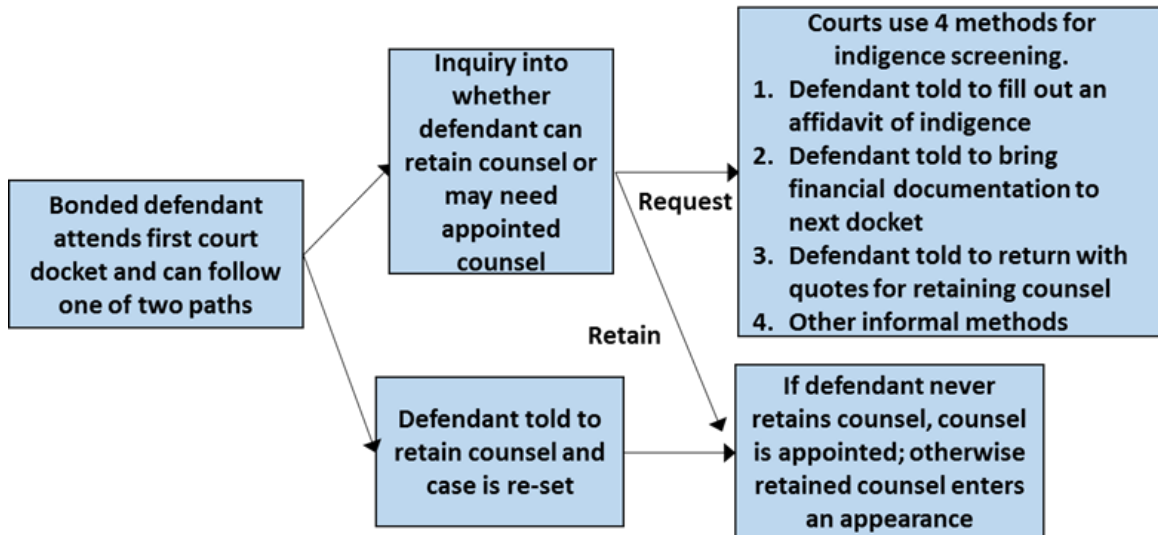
Bonded defendant attends first court docket and can follow one of two paths

Inquiry into whether defendant can retain counsel or may need appointed counsel

Request

Courts use 4 methods for indigence screening.

1. Defendant told to fill out an affidavit of indigence
2. Defendant told to bring financial documentation to next docket
3. Defendant told to return with quotes for retaining counsel
4. Other informal methods

Retain

Defendant told to retain counsel and case is re-set

If defendant never retains counsel, counsel is appointed; otherwise retained counsel enters an appearance